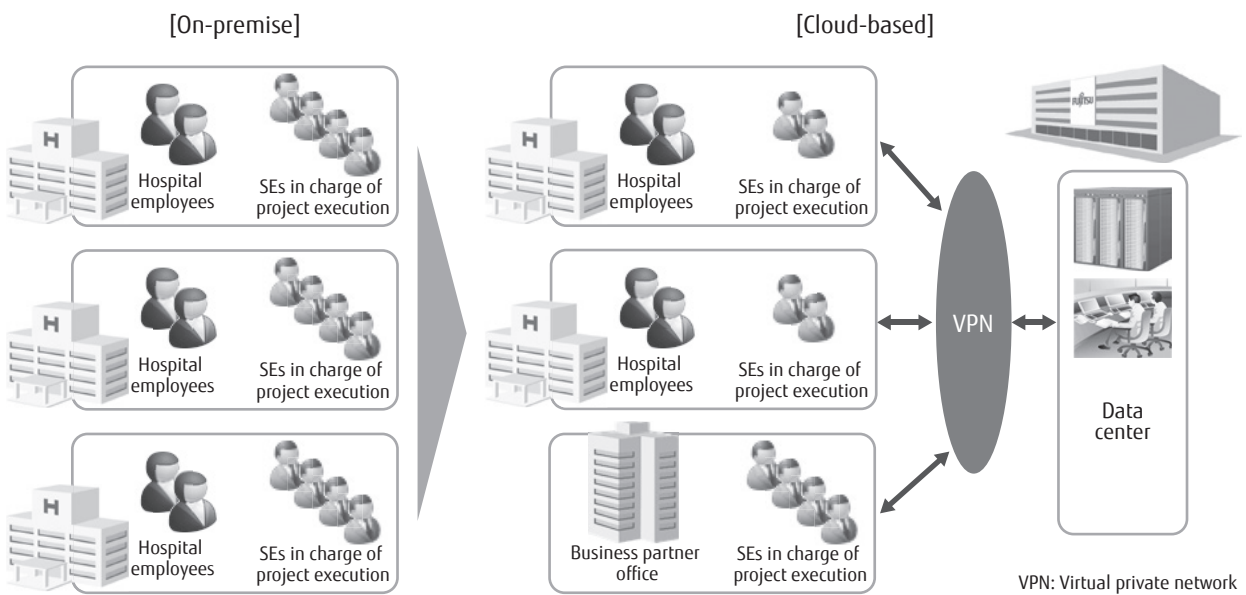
[On-premise]

H

Hospital employees

SEs in charge of project execution

H

Hospital employees

SEs in charge of project execution

H

Hospital employees

SEs in charge of project execution

[Cloud-based]

H

Hospital employees

SEs in charge of project execution

H

Hospital employees

SEs in charge of project execution

Business partner office

SEs in charge of project execution

VPN

FUJITSU

Data center

VPN: Virtual private network